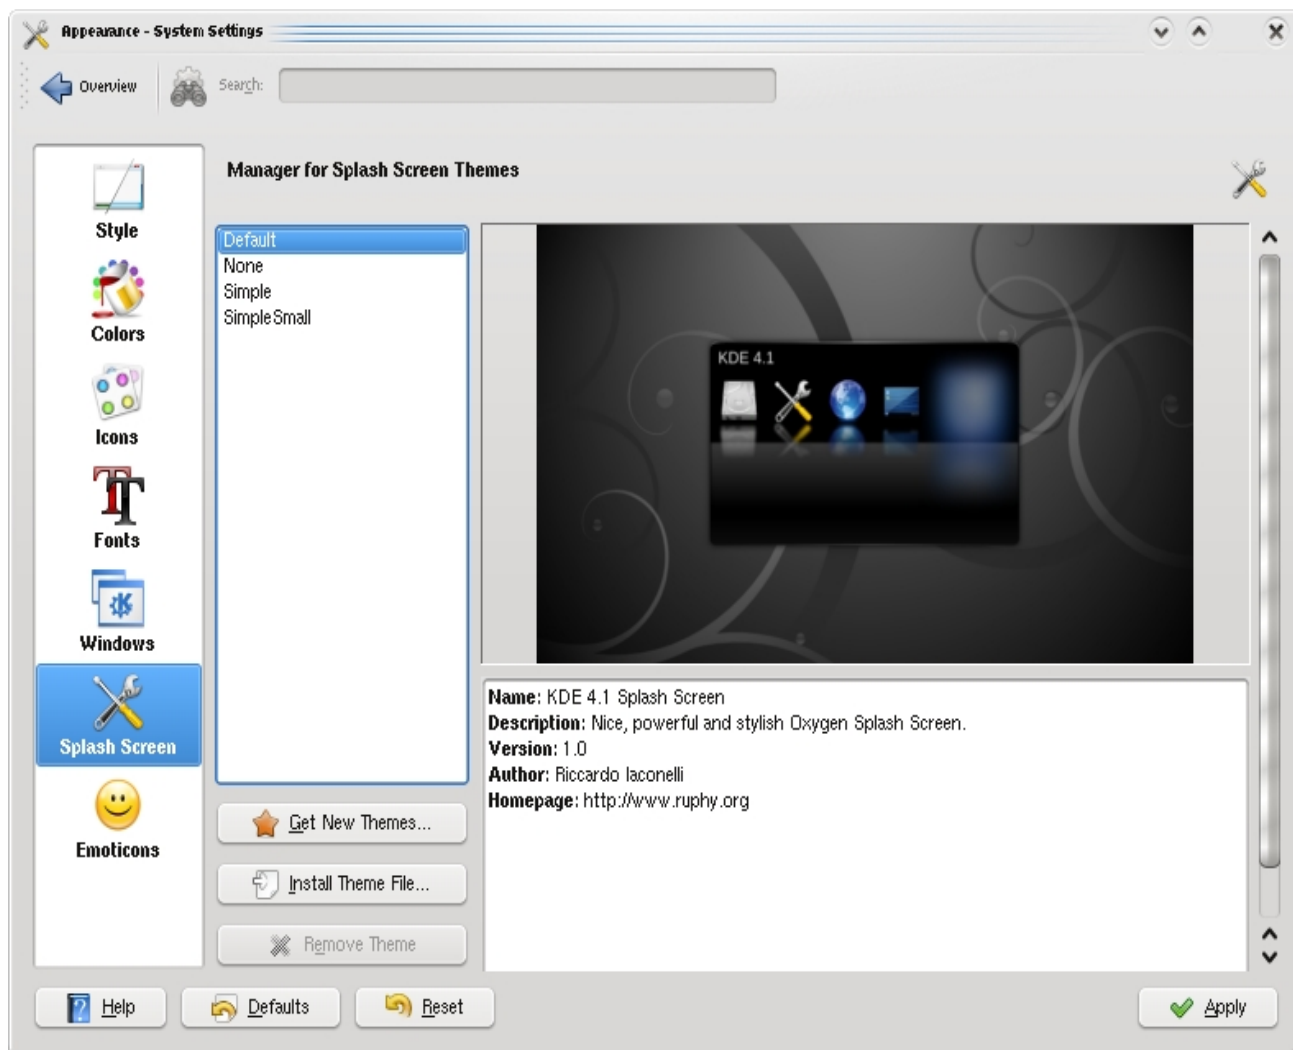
Appearance - System Settings

Overview

Search:

Style

Colors

Icons

Fonts

Windows

Splash Screen

Emoticons

Manager for Splash Screen Themes

Default
None
Simple
SimpleSmall

KDE 4.1

Name: KDE 4.1 Splash Screen
Description: Nice, powerful and stylish Oxygen Splash Screen.
Version: 1.0
Author: Riccardo Iaconelli
Homepage: http://www.ruphy.org

Get New Themes...

Install Theme File...

Remove Theme

Help

Defaults

Reset

Apply